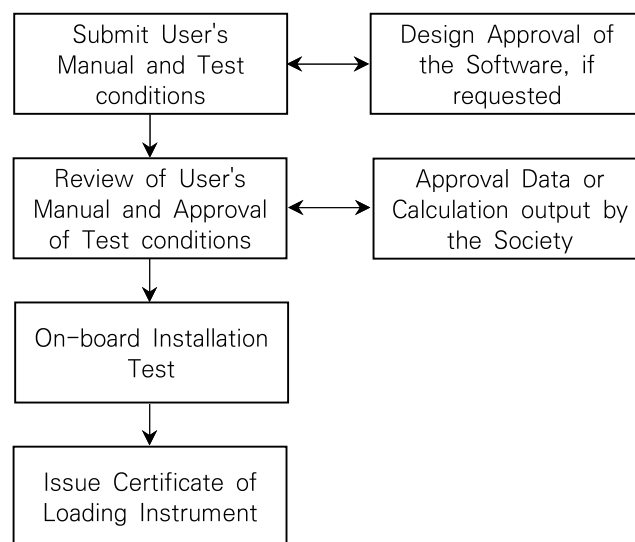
Submit User's Manual and Test conditions

Design Approval of the Software, if requested

Review of User's Manual and Approval of Test conditions

Approval Data or Calculation output by the Society

On-board Installation Test

Issue Certificate of Loading Instrument